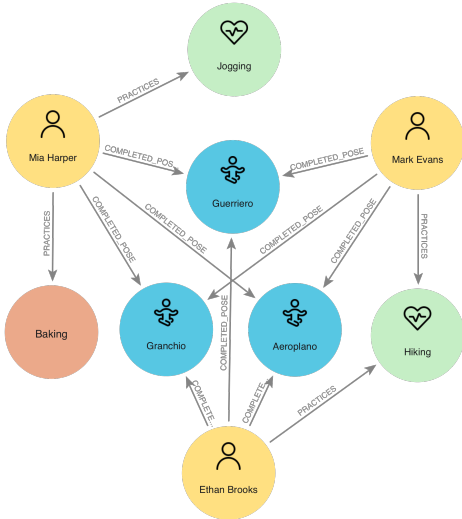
Jogging

PRACTICES

Mia Harper

COMPLETED_POS

Guerriero

COMPLETED_POSE

Mark Evans

PRACTICES

COMPLETED_POSE

COMPLETED_POSE

COMPLETED_POSE

COMPLETED_POSE

PRACTICES

Baking

Granchio

COMPLETED_POSE

Aeroplano

Hiking

COMPLETE

COMPLETE

PRACTICES

Ethan Brooks